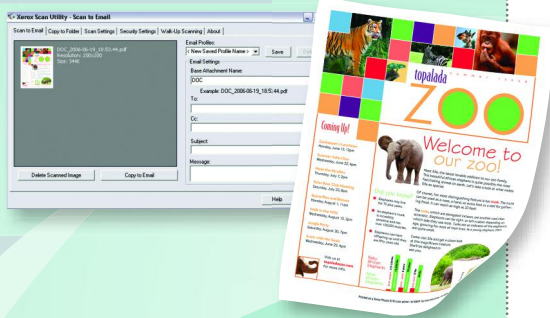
Xerox Scan Utility - Scan to Email

Scan to Email | Copy to Folder | Scan Settings | Security Settings | Walk-Up Scanning | About

DOC_2006-06-19_18:51:44.pdf
Resolution: 200x200
Size: 344K

Email Profiles:
< New Saved Profile Name >
Save
Delete

Email Settings
Base Attachment Name:
DOC
Example: DOC_2006-06-19_18:51:44.pdf
To:
Cc:
Subject:
Message:

Delete Scanned Image
Copy to Email
Help

topalada
ZOO
Coming Up!
Welcome to our zoo!
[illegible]